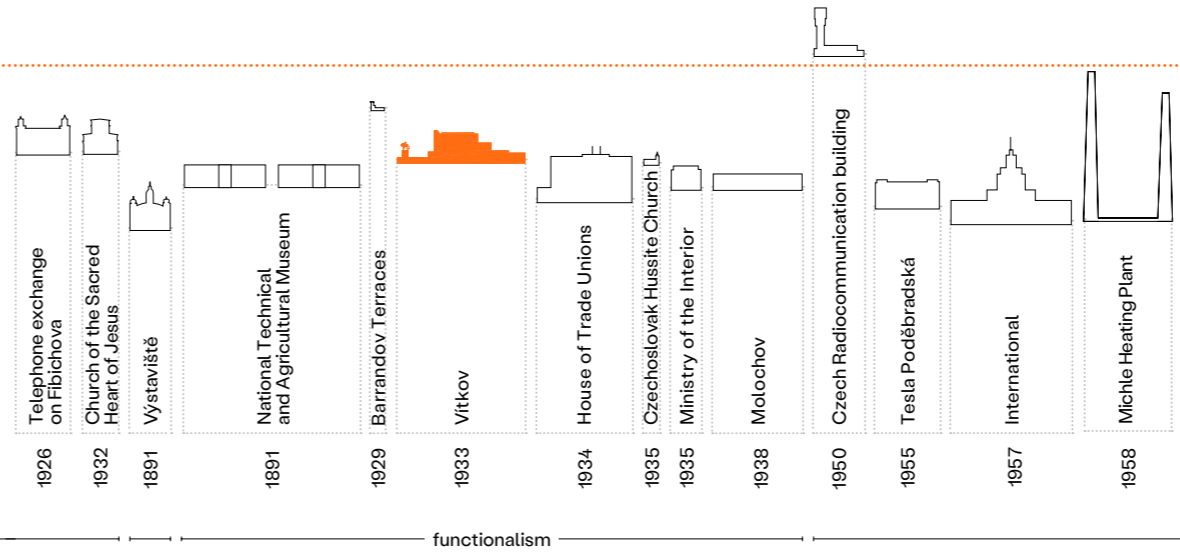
Telephone exchange on Fibichova
1926

Church of the Sacred Heart of Jesus
1932

Výstaviště
1891

National Technical and Agricultural Museum
1891

Barrandov Terraces
1929

Vítkov
1933

House of Trade Unions
1934

Czechoslovak Hussite Church
1935

Ministry of the Interior
1935

Molochov
1938

Czech Radiocommunication building
1950

Tesla Poděbradská
1955

International
1957

Michle Heating Plant
1958

functionalism